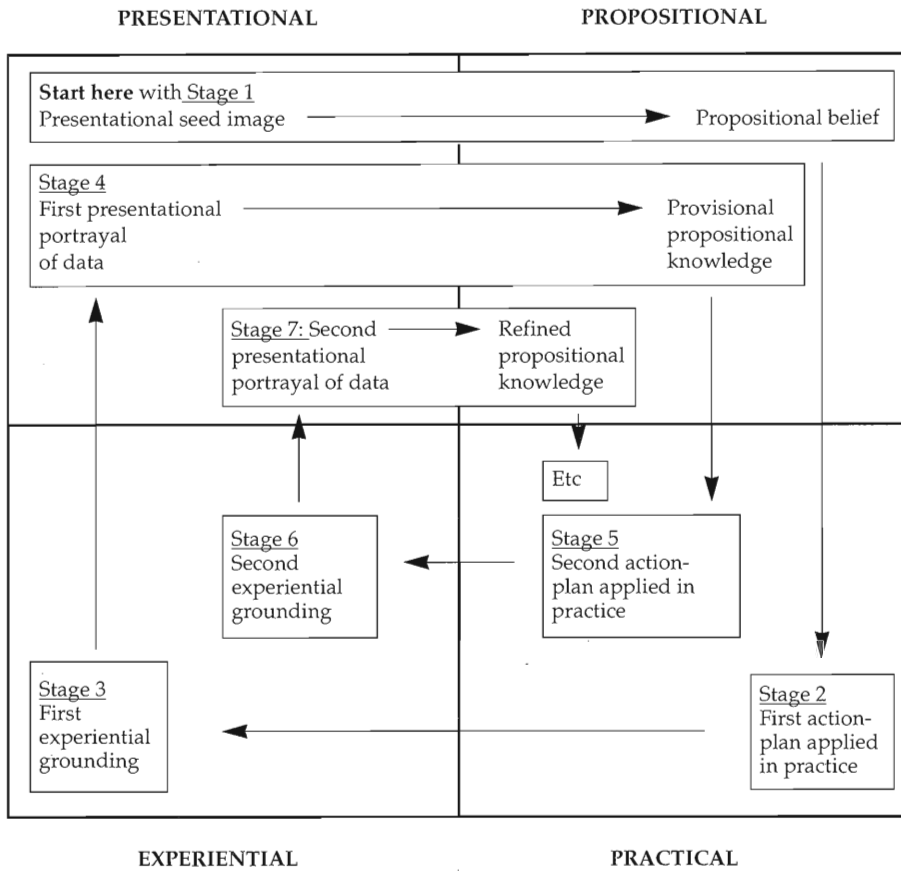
PRESENTATIONAL

PROPOSITIONAL

Start here with Stage 1
Presentational seed image

Propositional belief

Stage 4
First presentational portrayal of data

Provisional propositional knowledge

Stage 7: Second presentational portrayal of data

Refined propositional knowledge

Etc

Stage 6
Second experiential grounding

Stage 5
Second action-plan applied in practice

Stage 3
First experiential grounding

Stage 2
First action-plan applied in practice

EXPERIENTIAL

PRACTICAL